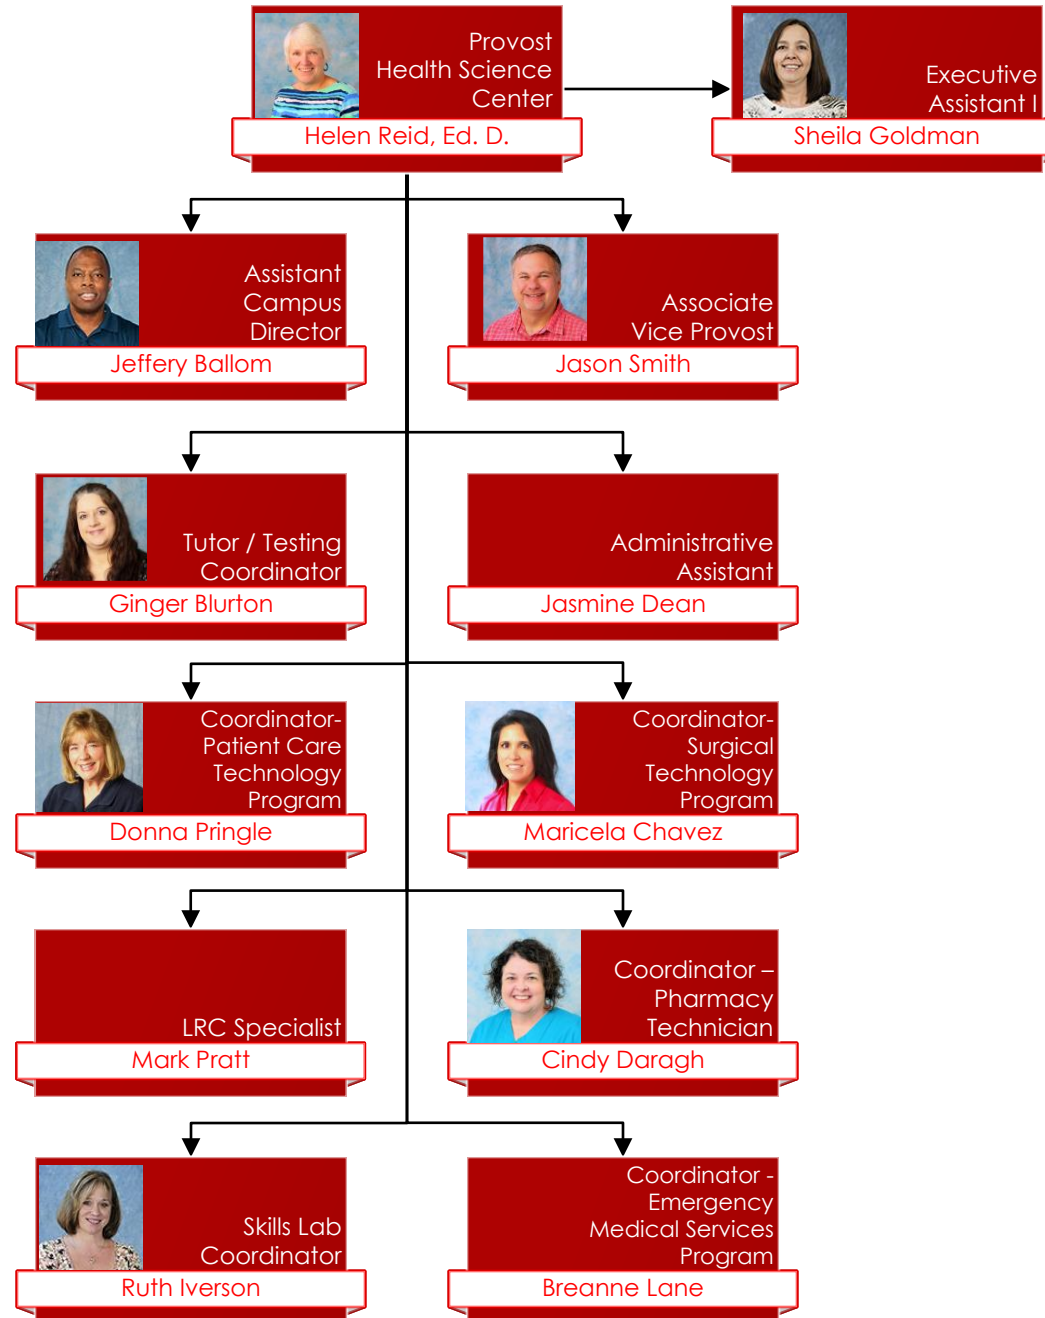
Provost Health Science Center
Helen Reid, Ed. D.

Executive Assistant I
Sheila Goldman

Assistant Campus Director
Jeffery Ballom

Associate Vice Provost
Jason Smith

Tutor / Testing Coordinator
Ginger Blurton

Administrative Assistant
Jasmine Dean

Coordinator- Patient Care Technology Program
Donna Pringle

Coordinator- Surgical Technology Program
Maricela Chavez

LRC Specialist
Mark Pratt

Coordinator – Pharmacy Technician
Cindy Daragh

Skills Lab Coordinator
Ruth Iverson

Coordinator - Emergency Medical Services Program
Breanne Lane